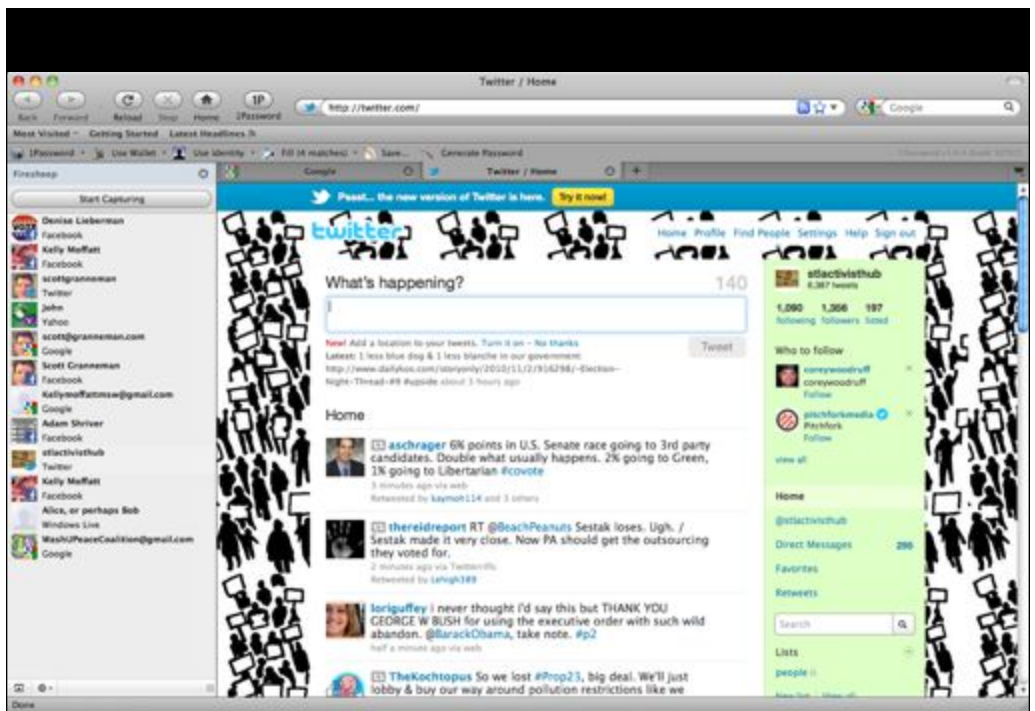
Twitter / Home

Back Forward Reload Stop Home 1Password

http://twitter.com/

Google

Most Visited Getting Started Latest Headlines

1Password Use Wallet Use Identity Fill (4 matches) Save... Generate Password

Firesheep

Start Capturing

Denise Lieberman
Facebook
Kelly Moffatt
Facebook
scottgranneman
Twitter
john
Yahoo
scott@granneman.com
Google
Scott Granneman
Facebook
Kellymoffattmsw@gmail.com
Google
Adam Shriver
Facebook
stlactivisthub
Twitter
Kelly Moffatt
Facebook
Alice, or perhaps Bob
Windows Live
WashUPeaceCoalition@gmail.com
Google

Google

Twitter / Home

Pssst... the new version of Twitter is here. Try it now!

twitter

Home Profile Find People Settings Help Sign out

What's happening?

140

New! Add a location to your tweets. Turn it on – No thanks

Latest: 1 less blue dog & 1 less blanche in our government http://www.dailykos.com/storyonly/2010/11/2/916298/-Election-Night-Thread-#9 #upside about 3 hours ago

Tweet

Home

aschrager 6% points in U.S. Senate race going to 3rd party candidates. Double what usually happens. 2% going to Green, 1% going to Libertarian #covote
3 minutes ago via web
Retweeted by kaymoh114 and 3 others

thereidreport RT @BeachPeanuts Sestak loses. Ugh. / Sestak made it very close. Now PA should get the outsourcing they voted for.
2 minutes ago via Twitterrific
Retweeted by Lehigh389

loriguffey i never thought i'd say this but THANK YOU GEORGE W BUSH for using the executive order with such wild abandon. @BarackObama, take note. #p2
half a minute ago via web

TheKochtopus So we lost #Prop23, big deal. We'll just lobby & buy our way around pollution restrictions like we

stlactivisthub
6,367 tweets
1,090 following
1,356 followers
197 listed

Who to follow
coreywoodruff
coreywoodruff
Follow
pitchforkmedia
Pitchfork
Follow
view all

Home
@stlactivisthub
Direct Messages 200
Favorites
Retweets

Search

Lists
people

Done